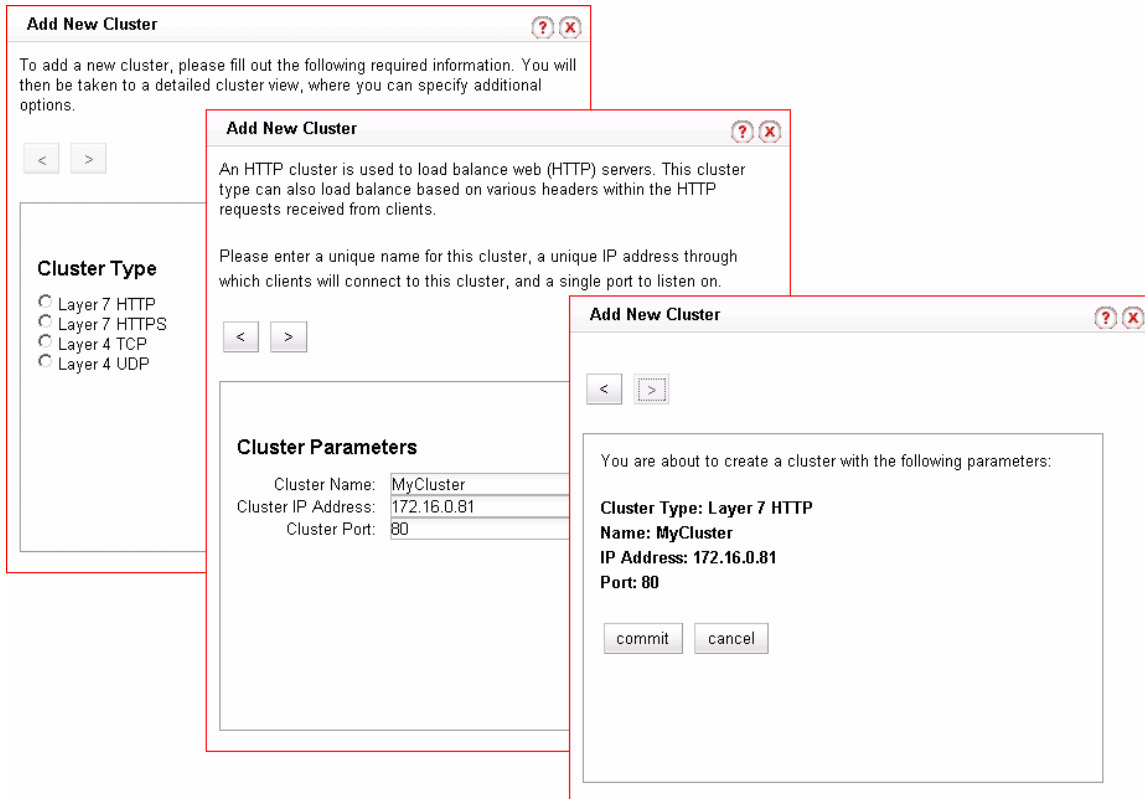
Add New Cluster

To add a new cluster, please fill out the following required information. You will then be taken to a detailed cluster view, where you can specify additional options.

<
>

Cluster Type

Layer 7 HTTP
Layer 7 HTTPS
Layer 4 TCP
Layer 4 UDP

Add New Cluster

An HTTP cluster is used to load balance web (HTTP) servers. This cluster type can also load balance based on various headers within the HTTP requests received from clients.

Please enter a unique name for this cluster, a unique IP address through which clients will connect to this cluster, and a single port to listen on.

<
>

Cluster Parameters

Cluster Name: MyCluster
Cluster IP Address: 172.16.0.81
Cluster Port: 80

Add New Cluster

<
>

You are about to create a cluster with the following parameters:

Cluster Type: Layer 7 HTTP
Name: MyCluster
IP Address: 172.16.0.81
Port: 80

commit
cancel